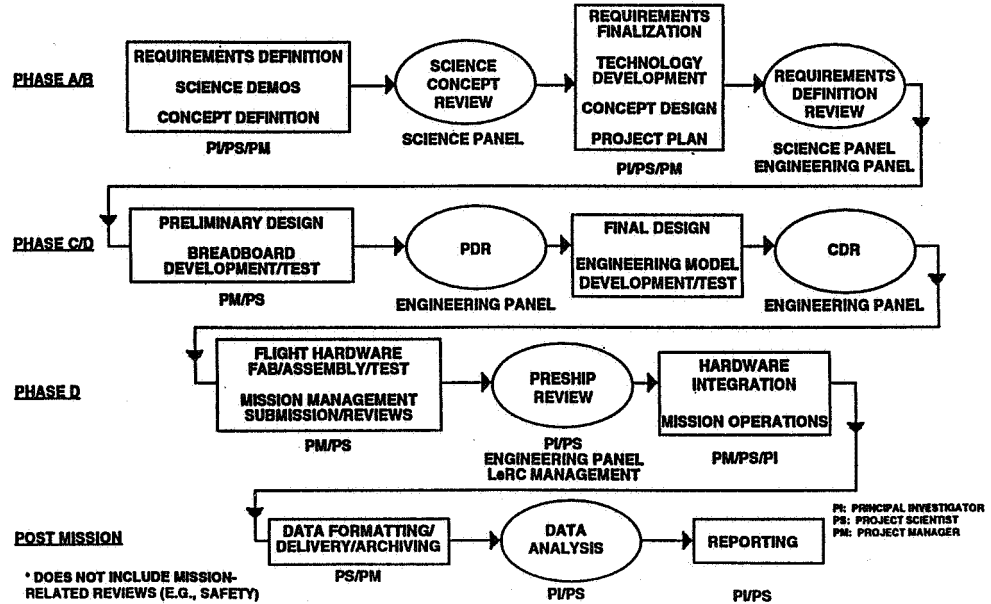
PHASE A/B

REQUIREMENTS DEFINITION
SCIENCE DEMOS
CONCEPT DEFINITION

PI/PS/PM

SCIENCE CONCEPT REVIEW

SCIENCE PANEL

REQUIREMENTS FINALIZATION
TECHNOLOGY DEVELOPMENT
CONCEPT DESIGN
PROJECT PLAN

PI/PS/PM

REQUIREMENTS DEFINITION REVIEW

SCIENCE PANEL
ENGINEERING PANEL

PHASE C/D

PRELIMINARY DESIGN
BREADBOARD DEVELOPMENT/TEST

PM/PS

PDR

ENGINEERING PANEL

FINAL DESIGN
ENGINEERING MODEL DEVELOPMENT/TEST

CDR

ENGINEERING PANEL

PHASE D

FLIGHT HARDWARE FAB/ASSEMBLY/TEST
MISSION MANAGEMENT SUBMISSION/REVIEWS

PM/PS

PRESHIP REVIEW

PI/PS
ENGINEERING PANEL
LeRC MANAGEMENT

HARDWARE INTEGRATION
MISSION OPERATIONS

PM/PS/PI

POST MISSION

DATA FORMATTING/ DELIVERY/ARCHIVING

PS/PM

DATA ANALYSIS

PI/PS

REPORTING

PI/PS

PI: PRINCIPAL INVESTIGATOR
PS: PROJECT SCIENTIST
PM: PROJECT MANAGER

* DOES NOT INCLUDE MISSION-RELATED REVIEWS (E.G., SAFETY)